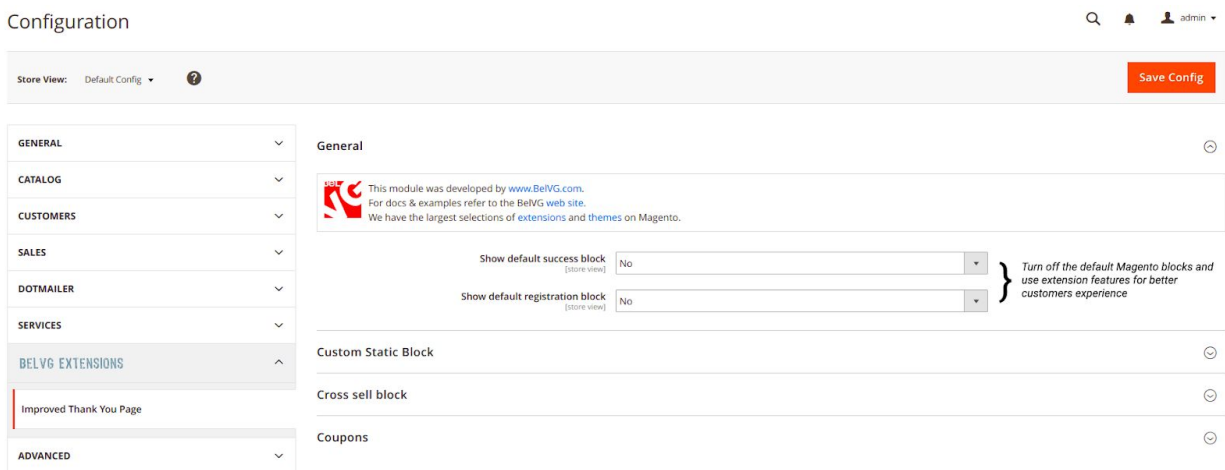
Configuration

admin

Store View: Default Config

Save Config

GENERAL
CATALOG
CUSTOMERS
SALES
DOTMAILER
SERVICES
BELVG EXTENSIONS
Improved Thank You Page
ADVANCED

General

bel
This module was developed by www.BelVG.com.
For docs & examples refer to the BelVG web site.
We have the largest selections of extensions and themes on Magento.

Show default success block [store view] No
Show default registration block [store view] No

Turn off the default Magento blocks and use extension features for better customers experience

Custom Static Block

Cross sell block

Coupons